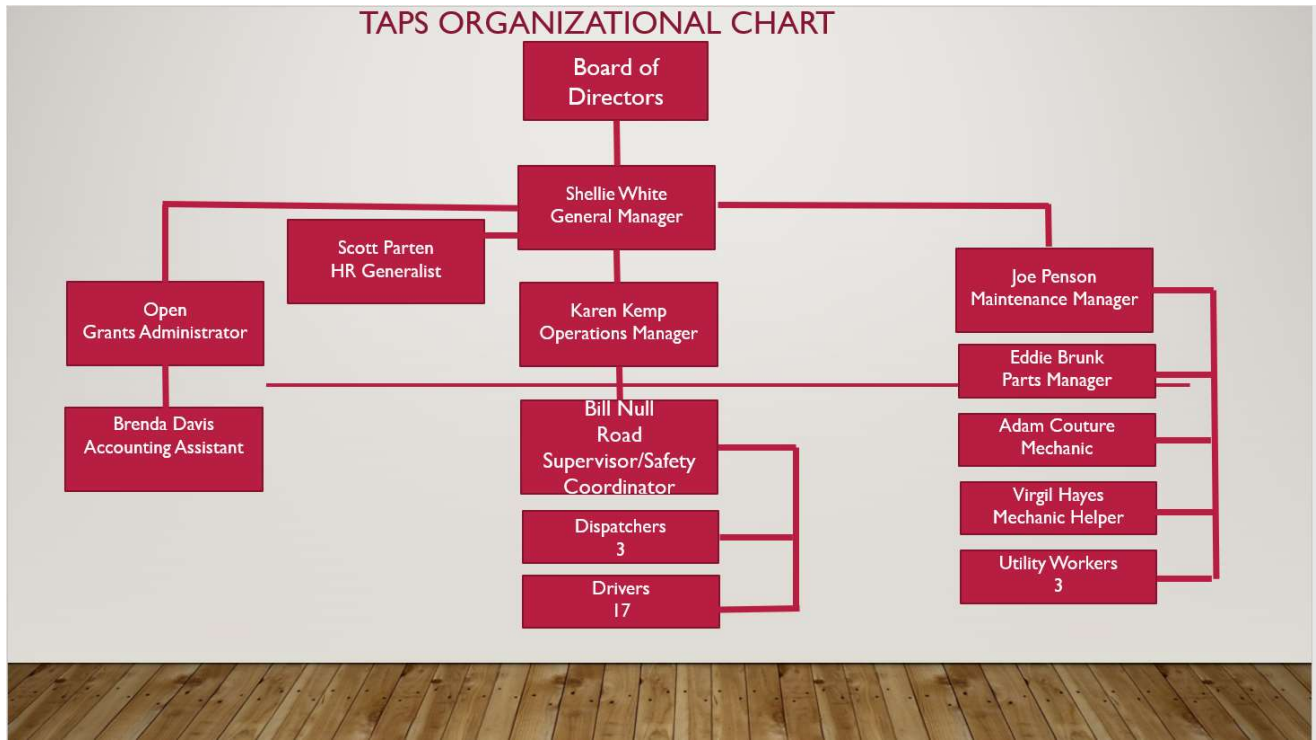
TAPS ORGANIZATIONAL CHART

Board of Directors

Shellie White
General Manager

Scott Parten
HR Generalist

Open
Grants Administrator

Karen Kemp
Operations Manager

Joe Penson
Maintenance Manager

Eddie Brunk
Parts Manager

Brenda Davis
Accounting Assistant

Bill Null
Road Supervisor/Safety Coordinator

Adam Couture
Mechanic

Virgil Hayes
Mechanic Helper

Dispatchers
3

Utility Workers
3

Drivers
17